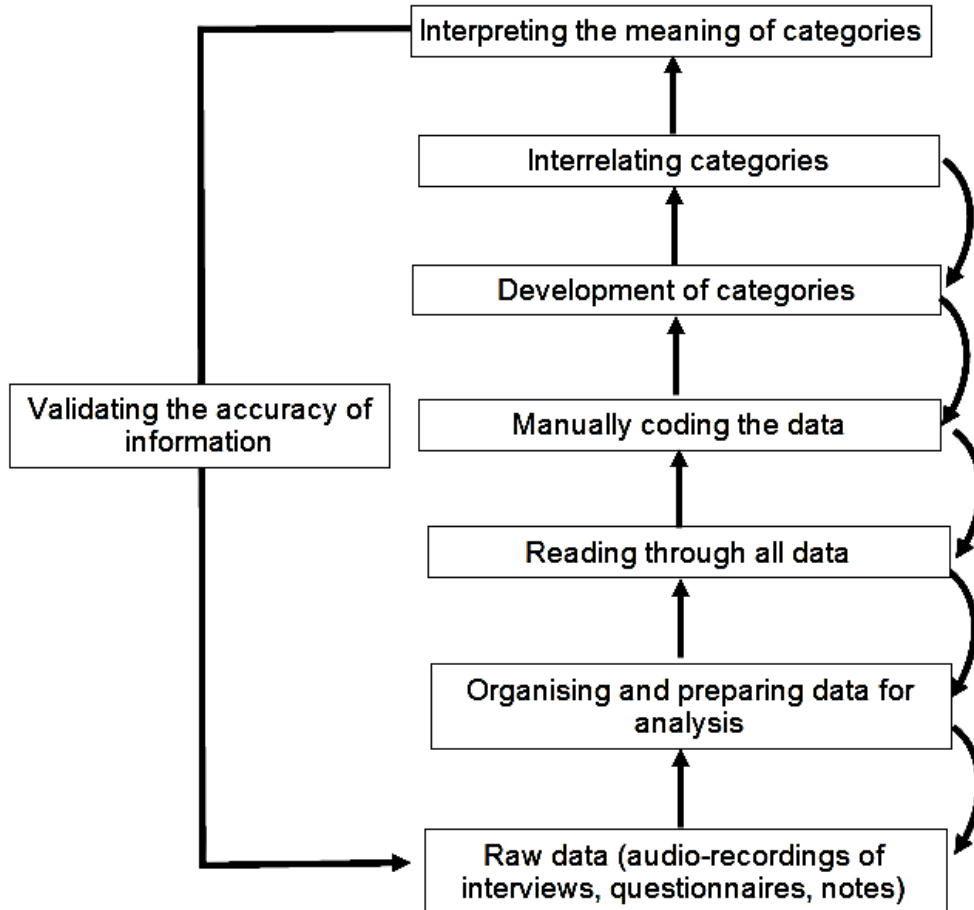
Interpreting the meaning of categories

Interrelating categories

Development of categories

Validating the accuracy of information

Manually coding the data

Reading through all data

Organising and preparing data for analysis

Raw data (audio-recordings of interviews, questionnaires, notes)